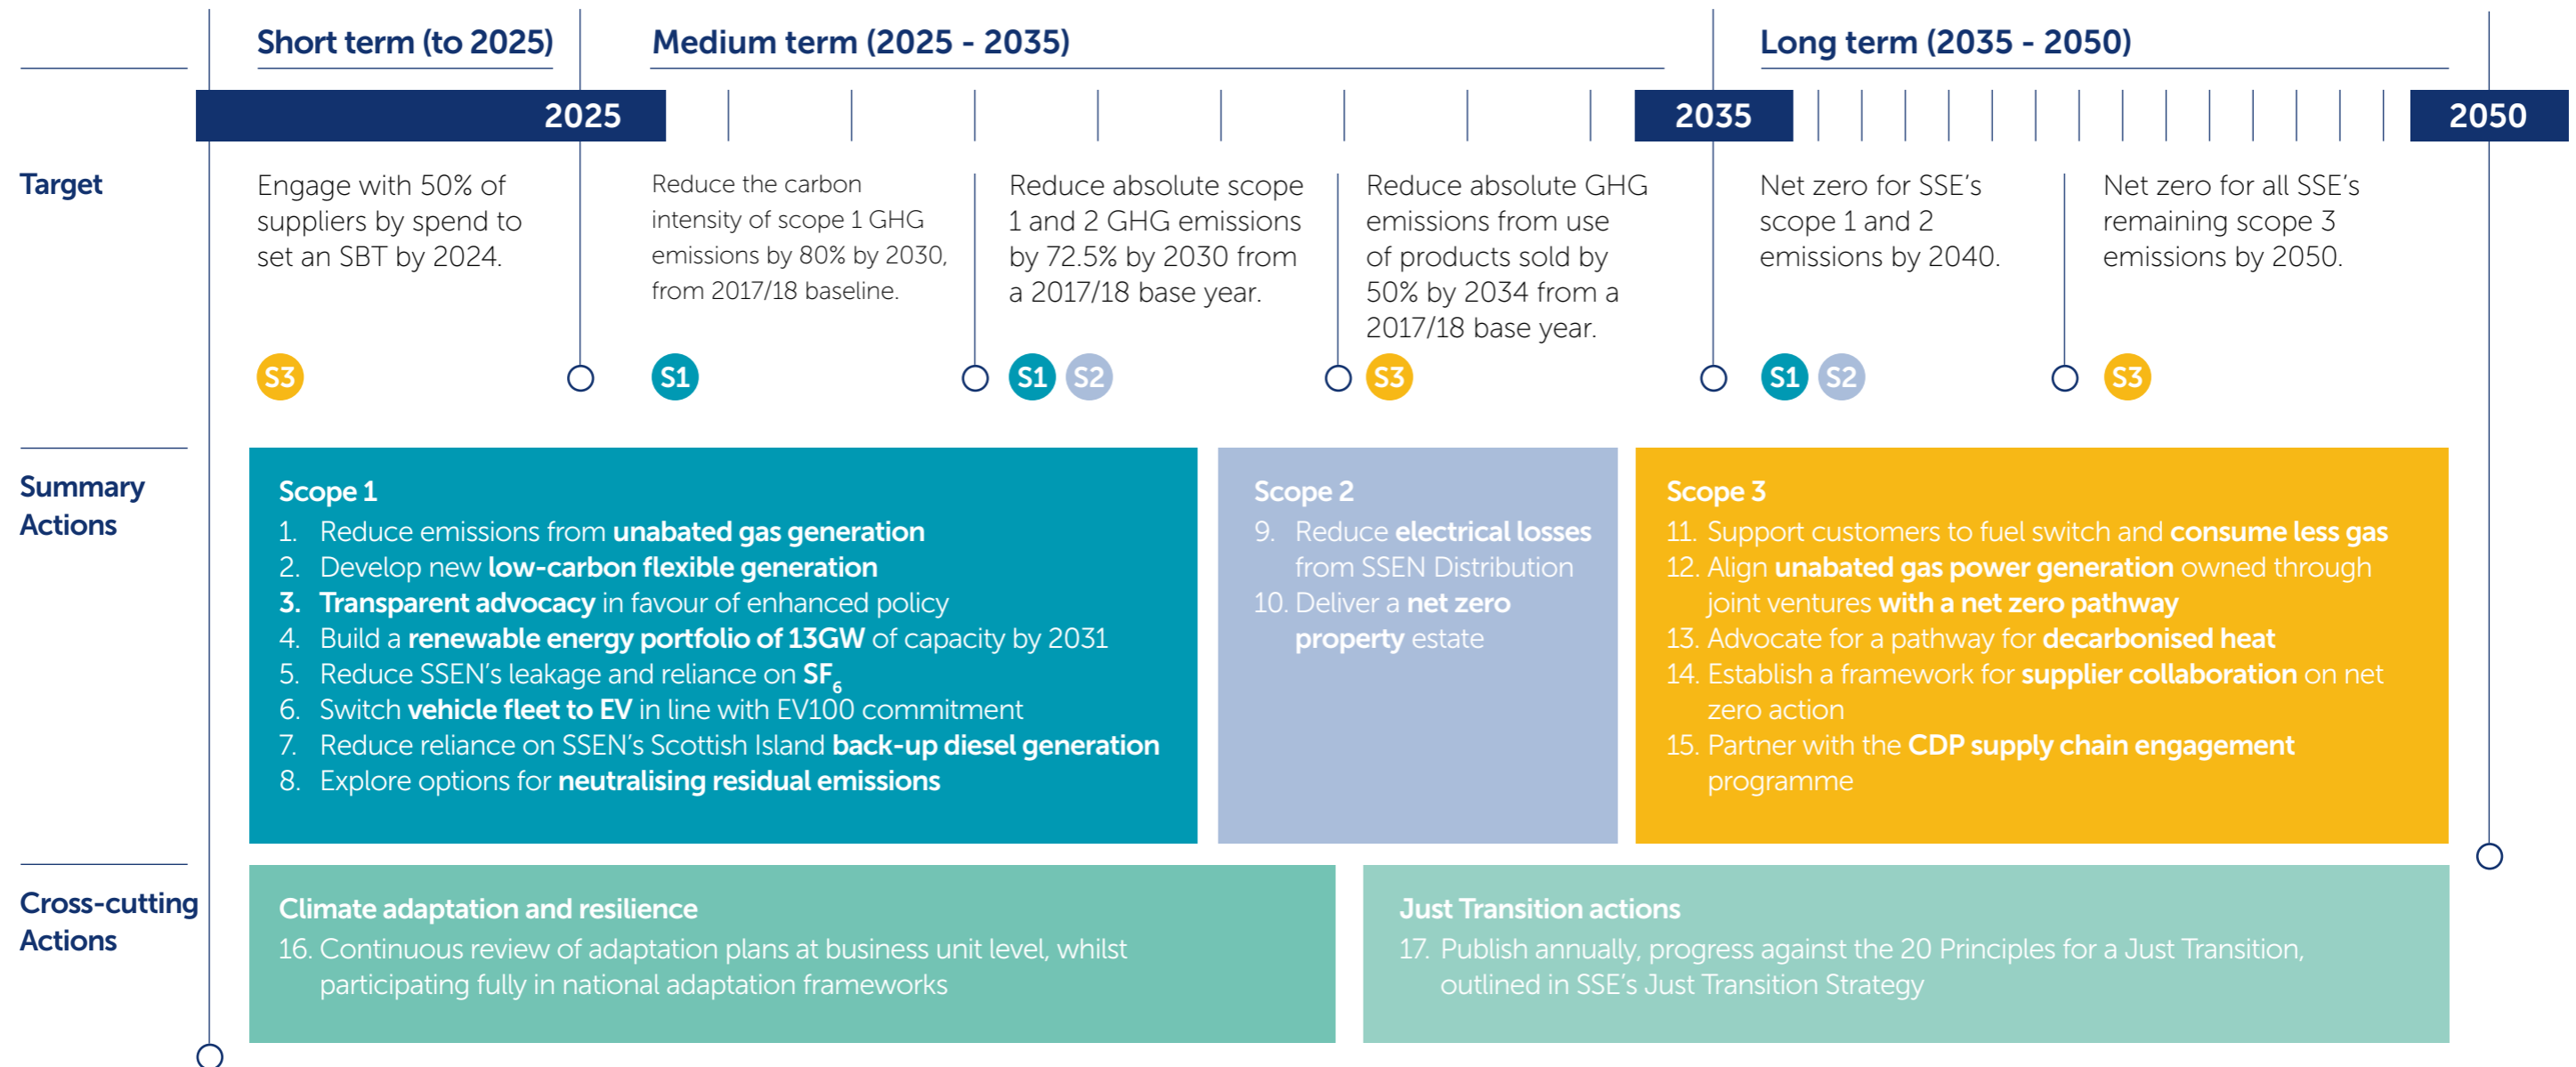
Short term (to 2025)

Medium term (2025 - 2035)

Long term (2035 - 2050)

2025

2035

2050

Target

Engage with 50% of suppliers by spend to set an SBT by 2024.

S3

Reduce the carbon intensity of scope 1 GHG emissions by 80% by 2030, from 2017/18 baseline.

S1

Reduce absolute scope 1 and 2 GHG emissions by 72.5% by 2030 from a 2017/18 base year.

S1 S2

Reduce absolute GHG emissions from use of products sold by 50% by 2034 from a 2017/18 base year.

S3

Net zero for SSE's scope 1 and 2 emissions by 2040.

S1 S2

Net zero for all SSE's remaining scope 3 emissions by 2050.

S3

Summary Actions

Scope 1
1. Reduce emissions from **unabated gas generation**
2. Develop new **low-carbon flexible generation**
3. **Transparent advocacy** in favour of enhanced policy
4. Build a **renewable energy portfolio of 13GW** of capacity by 2031
5. Reduce SSEN's leakage and reliance on $SF_6$
6. Switch **vehicle fleet to EV** in line with EV100 commitment
7. Reduce reliance on SSEN's Scottish Island **back-up diesel generation**
8. Explore options for **neutralising residual emissions**

Scope 2
9. Reduce **electrical losses** from SSEN Distribution
10. Deliver a **net zero property** estate

Scope 3
11. Support customers to fuel switch and **consume less gas**
12. Align **unabated gas power generation** owned through joint ventures **with a net zero pathway**
13. Advocate for a pathway for **decarbonised heat**
14. Establish a framework for **supplier collaboration** on net zero action
15. Partner with the **CDP supply chain engagement** programme

Cross-cutting Actions

Climate adaptation and resilience
16. Continuous review of adaptation plans at business unit level, whilst participating fully in national adaptation frameworks

Just Transition actions
17. Publish annually, progress against the 20 Principles for a Just Transition, outlined in SSE's Just Transition Strategy